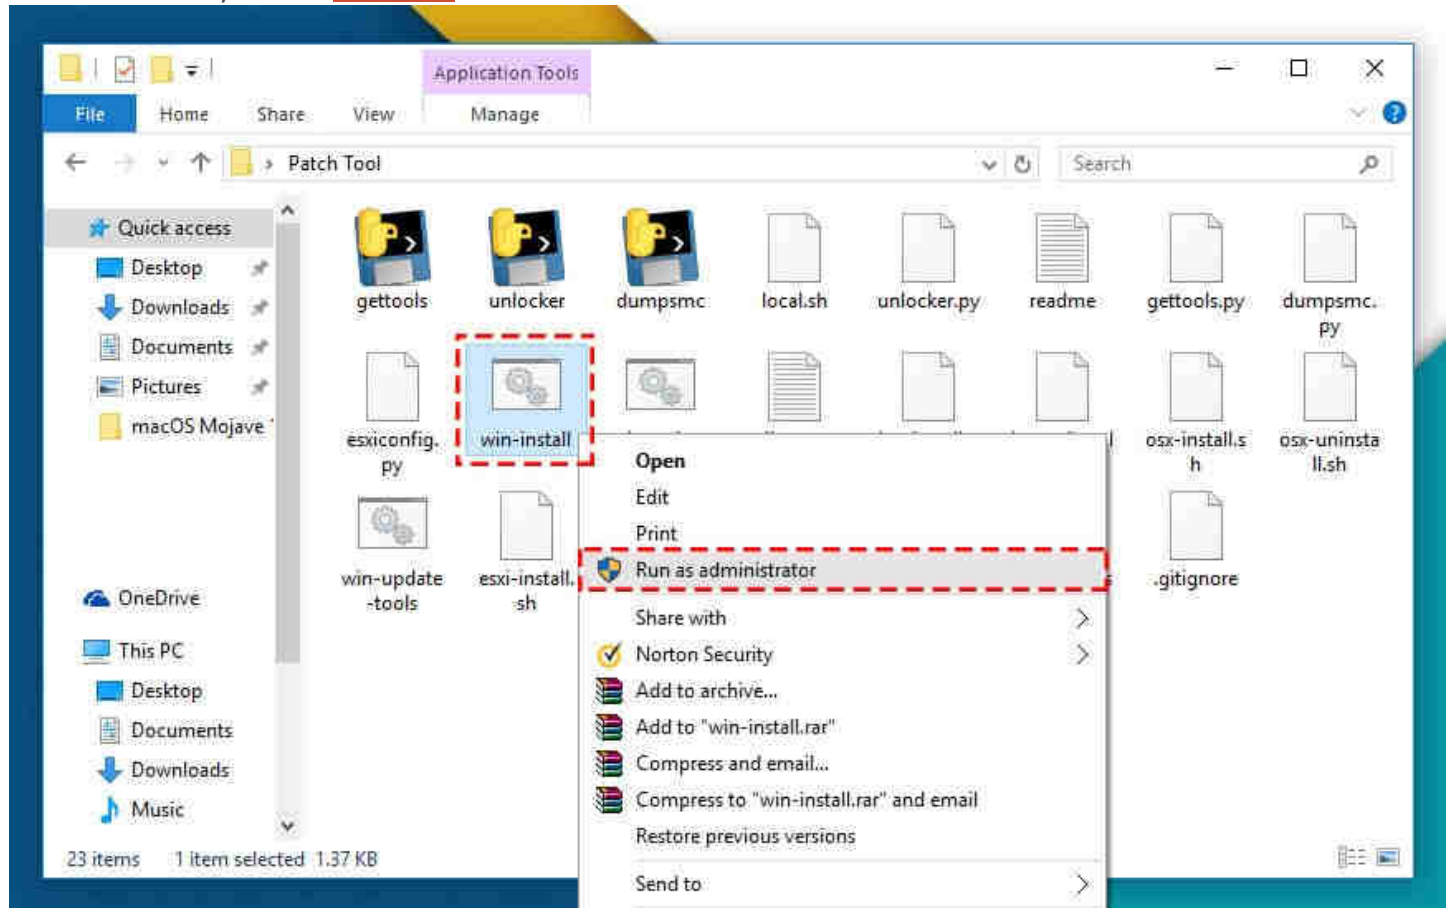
Application Tools

File Home Share View Manage

Patch Tool

Search

Quick access
Desktop
Downloads
Documents
Pictures
macOS Mojave

OneDrive

This PC
Desktop
Documents
Downloads
Music

gettools
unlocker
dumpsmc
local.sh
unlocker.py
readme
gettools.py
dumpsmc.py

esxiconfig.py
win-install
osx-install.sh
osx-uninstall.sh

win-update-tools
esxi-install.sh
.gitignore

Open
Edit
Print
Run as administrator
Share with
Norton Security
Add to archive...
Add to "win-install.rar"
Compress and email...
Compress to "win-install.rar" and email
Restore previous versions
Send to

23 items 1 item selected 1.37 KB